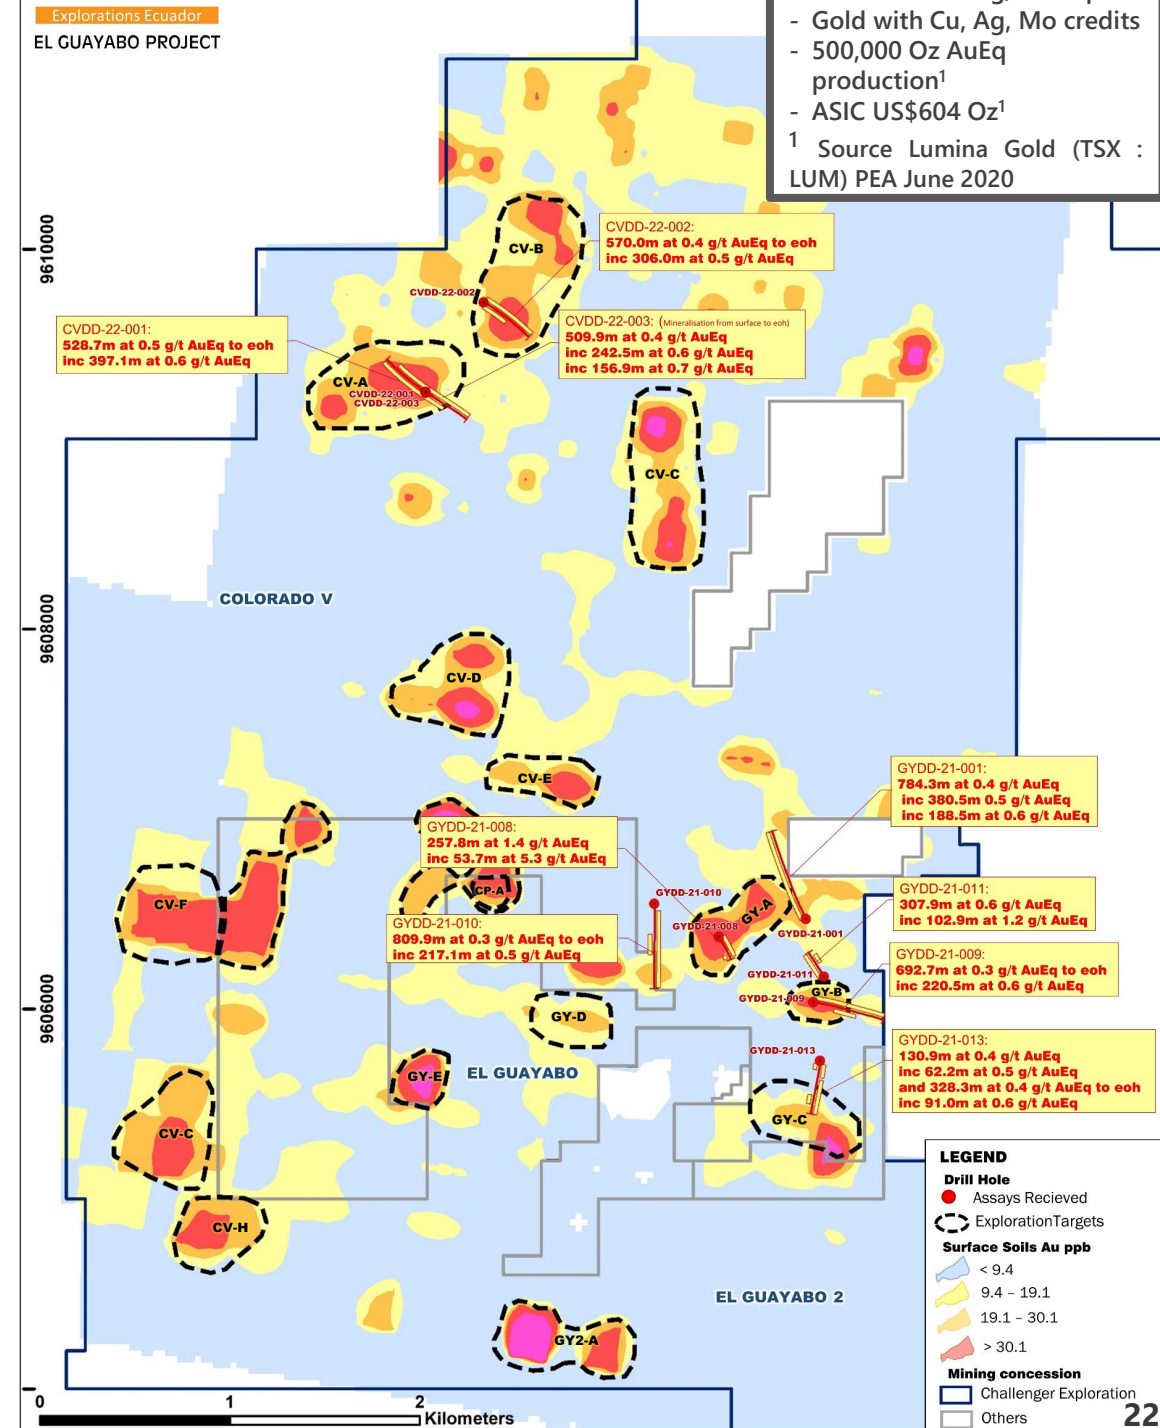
Explorations Ecuador
EL GUAYABO PROJECT

- Gold with Cu, Ag, Mo credits
- 500,000 Oz AuEq production$^1$
- ASIC US$604 Oz$^1$
$^1$ Source Lumina Gold (TSX : LUM) PEA June 2020

9610000
9608000
9606000

CVDD-22-002:
570.0m at 0.4 g/t AuEq to eoh
inc 306.0m at 0.5 g/t AuEq

CVDD-22-001:
528.7m at 0.5 g/t AuEq to eoh
inc 397.1m at 0.6 g/t AuEq

CVDD-22-003: (Mineralisation from surface to eoh)
509.9m at 0.4 g/t AuEq
inc 242.5m at 0.6 g/t AuEq
inc 156.9m at 0.7 g/t AuEq

CV-B
CVDD-22-002
CV-A
CVDD-22-001
CVDD-22-003
CV-C
COLORADO V
CV-D
CV-E
CV-F
CP-A
GY-D
GY-E
EL GUAYABO
CV-C
CV-H
GY-A
GY-B
GY-C
GY2-A
EL GUAYABO 2

GYDD-21-008:
257.8m at 1.4 g/t AuEq
inc 53.7m at 5.3 g/t AuEq

GYDD-21-010:
809.9m at 0.3 g/t AuEq to eoh
inc 217.1m at 0.5 g/t AuEq

GYDD-21-010
GYDD-21-008
GYDD-21-001
GYDD-21-011
GYDD-21-009
GYDD-21-013

GYDD-21-001:
784.3m at 0.4 g/t AuEq
inc 380.5m 0.5 g/t AuEq
inc 188.5m at 0.6 g/t AuEq

GYDD-21-011:
307.9m at 0.6 g/t AuEq
inc 102.9m at 1.2 g/t AuEq

GYDD-21-009:
692.7m at 0.3 g/t AuEq to eoh
inc 220.5m at 0.6 g/t AuEq

GYDD-21-013:
130.9m at 0.4 g/t AuEq
inc 62.2m at 0.5 g/t AuEq
and 328.3m at 0.4 g/t AuEq to eoh
inc 91.0m at 0.6 g/t AuEq

LEGEND
Drill Hole
Assays Recieved
ExplorationTargets
Surface Soils Au ppb
< 9.4
9.4 – 19.1
19.1 – 30.1
> 30.1
Mining concession
Challenger Exploration
Others

0 1 2 Kilometers

22